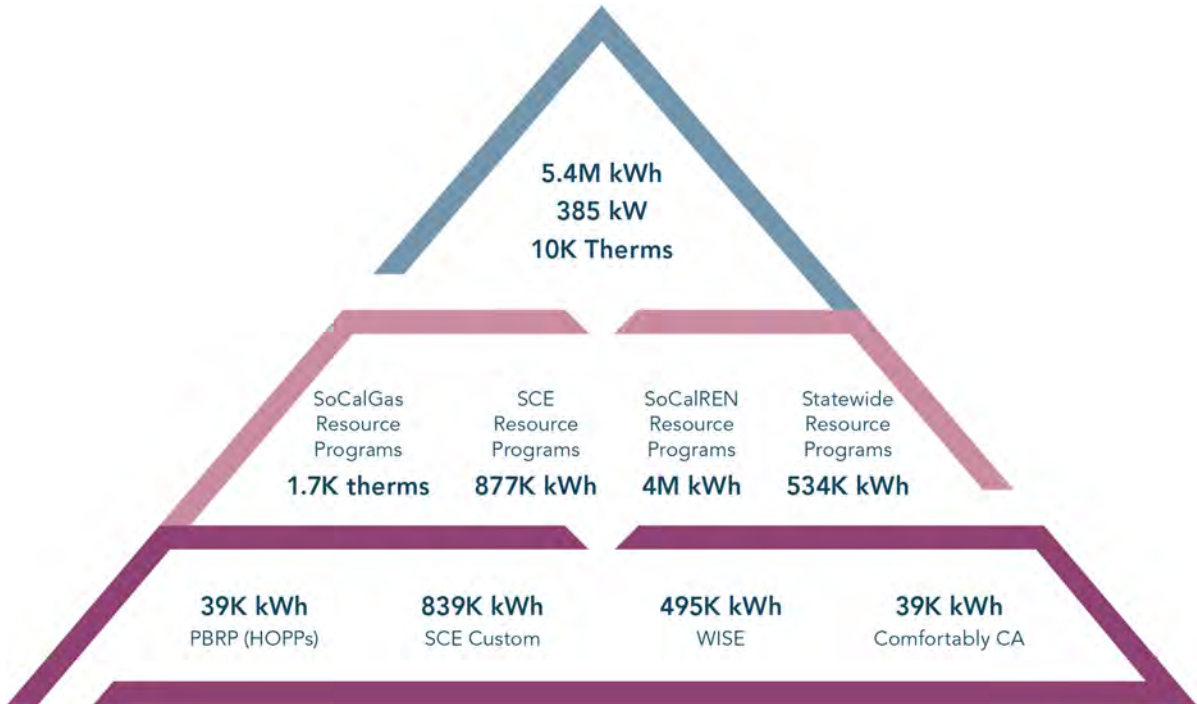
5.4M kWh
385 kW
10K Therms

SoCalGas Resource Programs
1.7K therms

SCE Resource Programs
877K kWh

SoCalREN Resource Programs
4M kWh

Statewide Resource Programs
534K kWh

39K kWh
PBRP (HOPPs)

839K kWh
SCE Custom

495K kWh
WISE

39K kWh
Comfortably CA